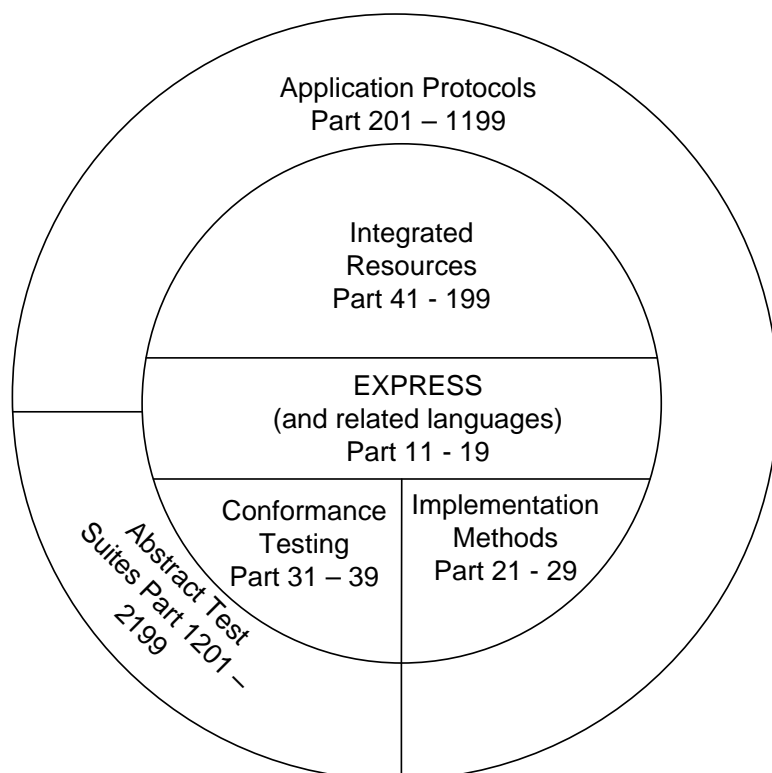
Application Protocols
Part 201 – 1199

Integrated
Resources
Part 41 - 199

EXPRESS
(and related languages)
Part 11 - 19

Conformance
Testing
Part 31 – 39

Implementation
Methods
Part 21 - 29

Abstract Test
Suites Part 1201 –
2199